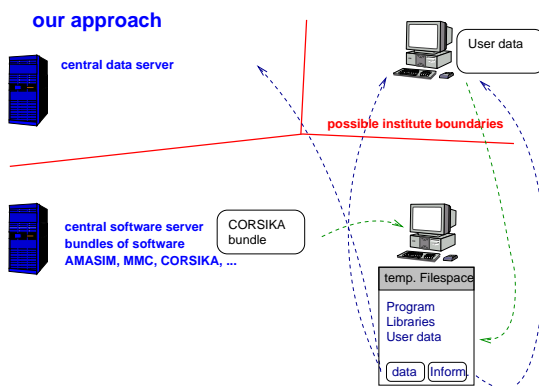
our approach

central data server

User data

possible institute boundaries

central software server
bundles of software
AMASIM, MMC, CORSIKA, ...

CORSIKA
bundle

temp. Filespace

Program
Libraries
User data

data

Inform.